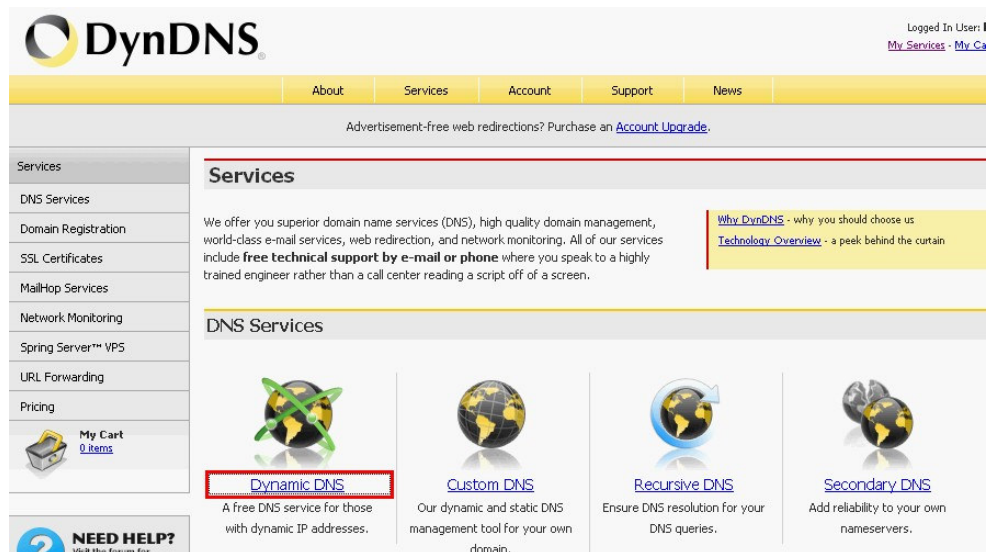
DynDNS

Logged In User: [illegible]
My Services - My Ca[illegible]

About | Services | Account | Support | News

Advertisement-free web redirections? Purchase an Account Upgrade.

Services
DNS Services
Domain Registration
SSL Certificates
MailHop Services
Network Monitoring
Spring Server™ VPS
URL Forwarding
Pricing

My Cart
0 items

NEED HELP?
Visit the forum for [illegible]

Services

We offer you superior domain name services (DNS), high quality domain management, world-class e-mail services, web redirection, and network monitoring. All of our services include **free technical support by e-mail or phone** where you speak to a highly trained engineer rather than a call center reading a script off of a screen.

Why DynDNS - why you should choose us
Technology Overview - a peek behind the curtain

DNS Services

Dynamic DNS
A free DNS service for those with dynamic IP addresses.

Custom DNS
Our dynamic and static DNS management tool for your own domain.

Recursive DNS
Ensure DNS resolution for your DNS queries.

Secondary DNS
Add reliability to your own nameservers.